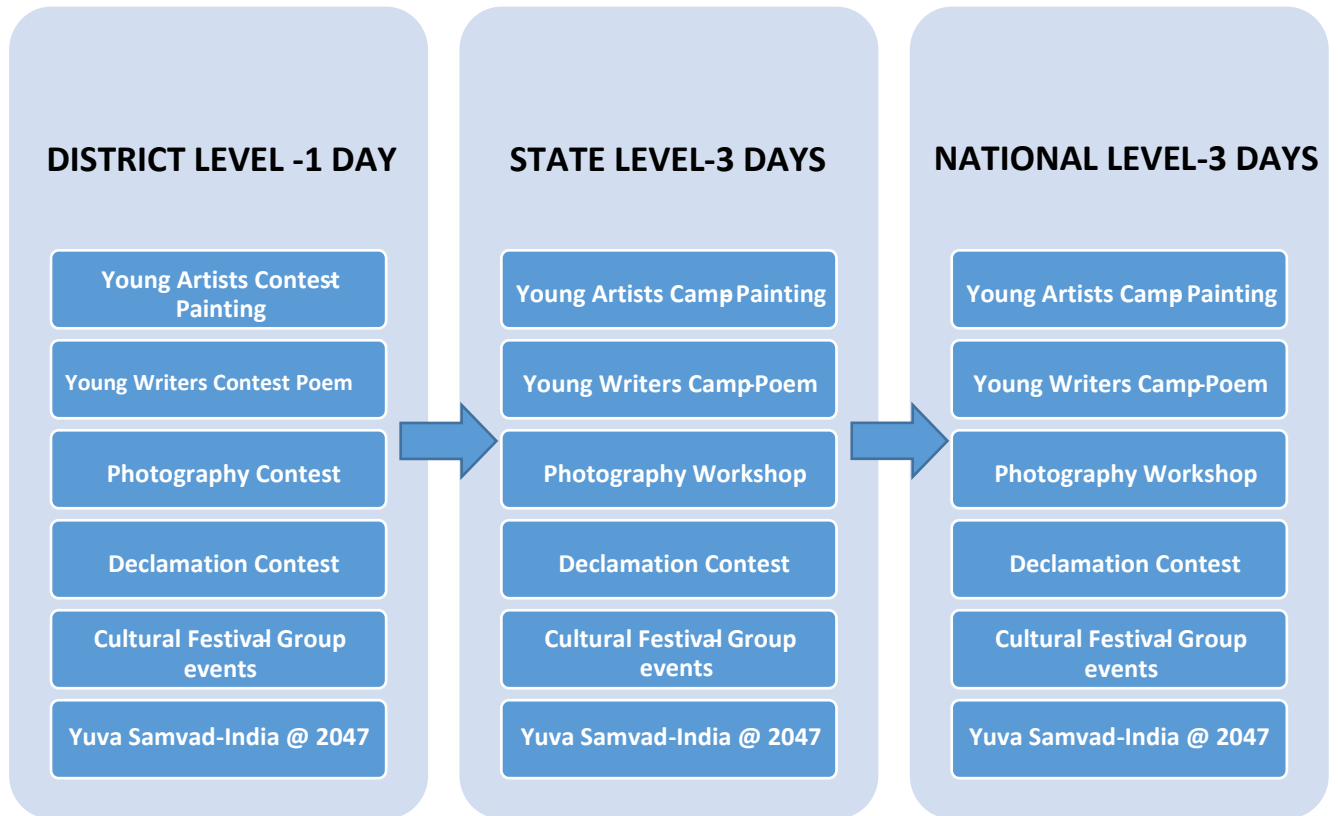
DISTRICT LEVEL -1 DAY

Young Artists Contest Painting

Young Writers Contest Poem

Photography Contest

Declamation Contest

Cultural Festival Group events

Yuva Samvad-India @ 2047

STATE LEVEL-3 DAYS

Young Artists Camp Painting

Young Writers Camp-Poem

Photography Workshop

Declamation Contest

Cultural Festival Group events

Yuva Samvad-India @ 2047

NATIONAL LEVEL-3 DAYS

Young Artists Camp Painting

Young Writers Camp-Poem

Photography Workshop

Declamation Contest

Cultural Festival Group events

Yuva Samvad-India @ 2047